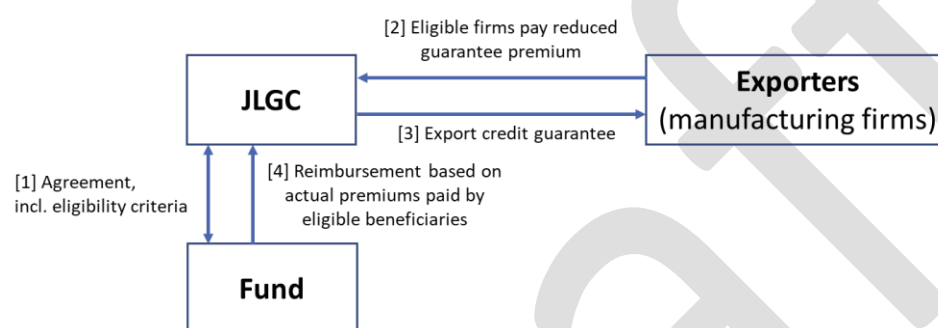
[2] Eligible firms pay reduced guarantee premium

JLGC

Exporters
(manufacturing firms)

[3] Export credit guarantee

[1] Agreement, incl. eligibility criteria

[4] Reimbursement based on actual premiums paid by eligible beneficiaries

Fund